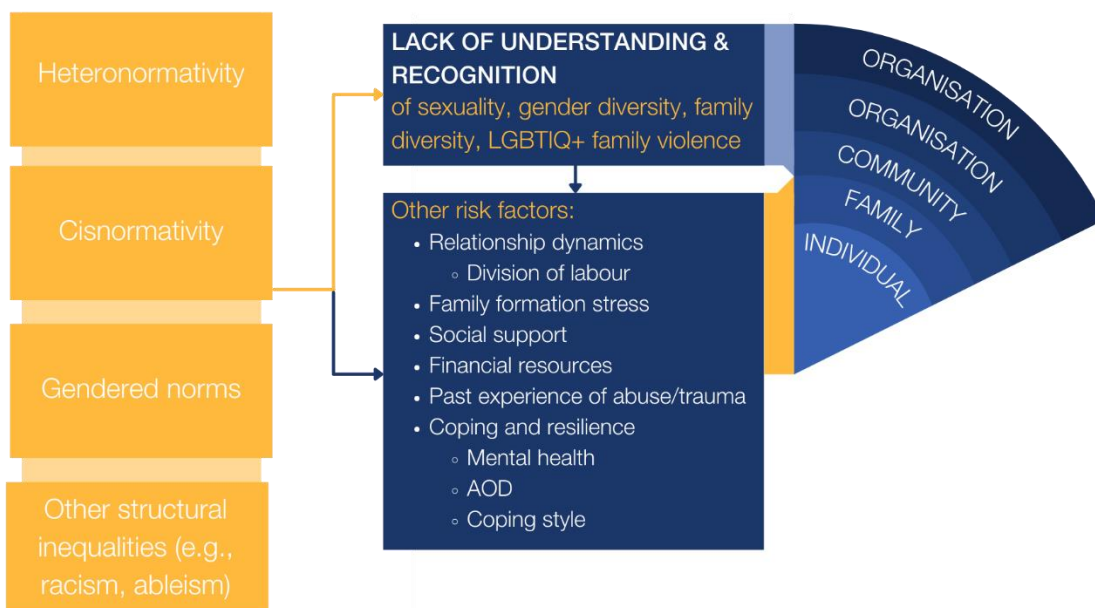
Heteronormativity

Cisnormativity

Gendered norms

Other structural inequalities (e.g., racism, ableism)

LACK OF UNDERSTANDING & RECOGNITION
of sexuality, gender diversity, family diversity, LGBTIQ+ family violence

Other risk factors:
- Relationship dynamics
  - Division of labour
- Family formation stress
- Social support
- Financial resources
- Past experience of abuse/trauma
- Coping and resilience
  - Mental health
  - AOD
  - Coping style

ORGANISATION
ORGANISATION
COMMUNITY
FAMILY
INDIVIDUAL